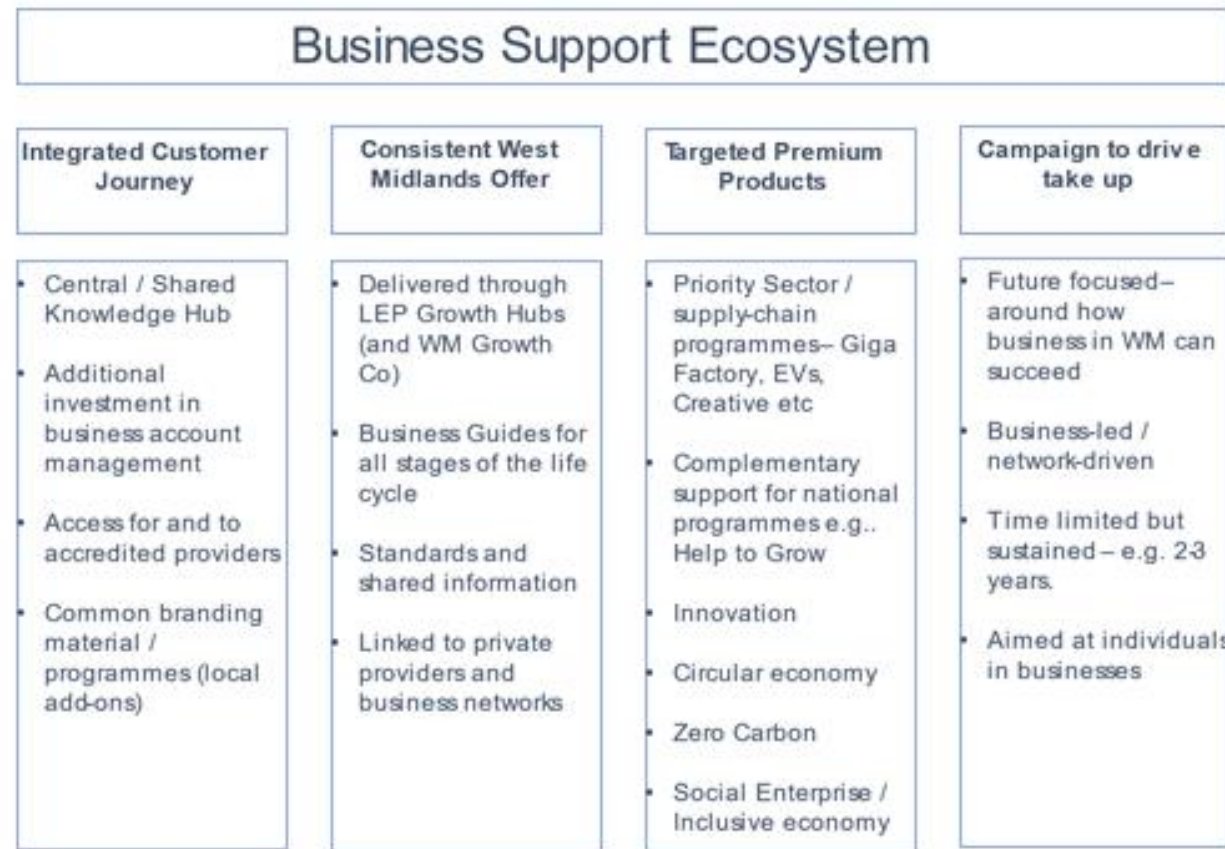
Business Support Ecosystem

Integrated Customer Journey

- Central / Shared Knowledge Hub
- Additional investment in business account management
- Access for and to accredited providers
- Common branding material / programmes (local add-ons)

Consistent West Midlands Offer

- Delivered through LEP Growth Hubs (and WM Growth Co)
- Business Guides for all stages of the life cycle
- Standards and shared information
- Linked to private providers and business networks

Targeted Premium Products

- Priority Sector / supply-chain programmes– Giga Factory, EVs, Creative etc
- Complementary support for national programmes e.g.. Help to Grow
- Innovation
- Circular economy
- Zero Carbon
- Social Enterprise / Inclusive economy

Campaign to drive take up

- Future focused– around how business in WM can succeed
- Business-led / network-driven
- Time limited but sustained – e.g. 2-3 years.
- Aimed at individuals in businesses